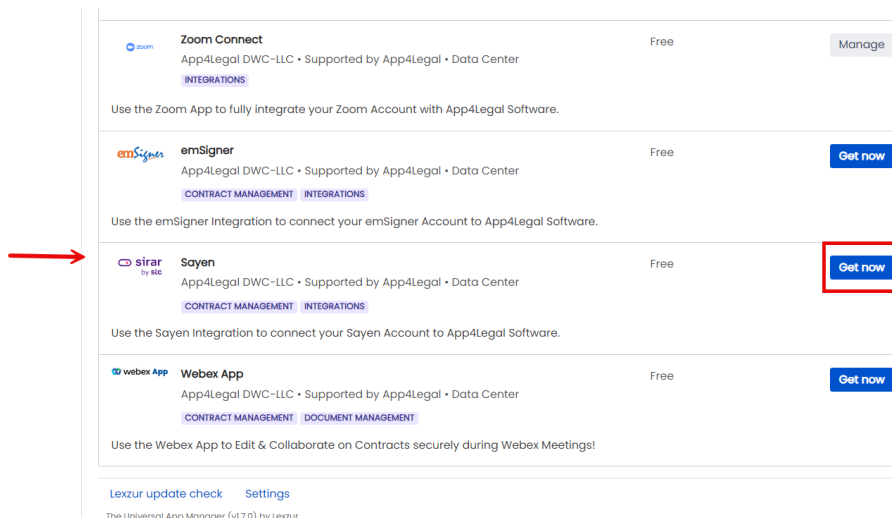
zoom Zoom Connect
App4Legal DWC-LLC • Supported by App4Legal • Data Center
INTEGRATIONS
Free
Manage

Use the Zoom App to fully integrate your Zoom Account with App4Legal Software.

emSigner emSigner
App4Legal DWC-LLC • Supported by App4Legal • Data Center
CONTRACT MANAGEMENT INTEGRATIONS
Free
Get now

Use the emSigner Integration to connect your emSigner Account to App4Legal Software.

sirar by stc Sayen
App4Legal DWC-LLC • Supported by App4Legal • Data Center
CONTRACT MANAGEMENT INTEGRATIONS
Free
Get now

Use the Sayen Integration to connect your Sayen Account to App4Legal Software.

webex App Webex App
App4Legal DWC-LLC • Supported by App4Legal • Data Center
CONTRACT MANAGEMENT DOCUMENT MANAGEMENT
Free
Get now

Use the Webex App to Edit & Collaborate on Contracts securely during Webex Meetings!

Lexzur update check Settings

The Universal App Manager (v1.7.0) by Lexzur